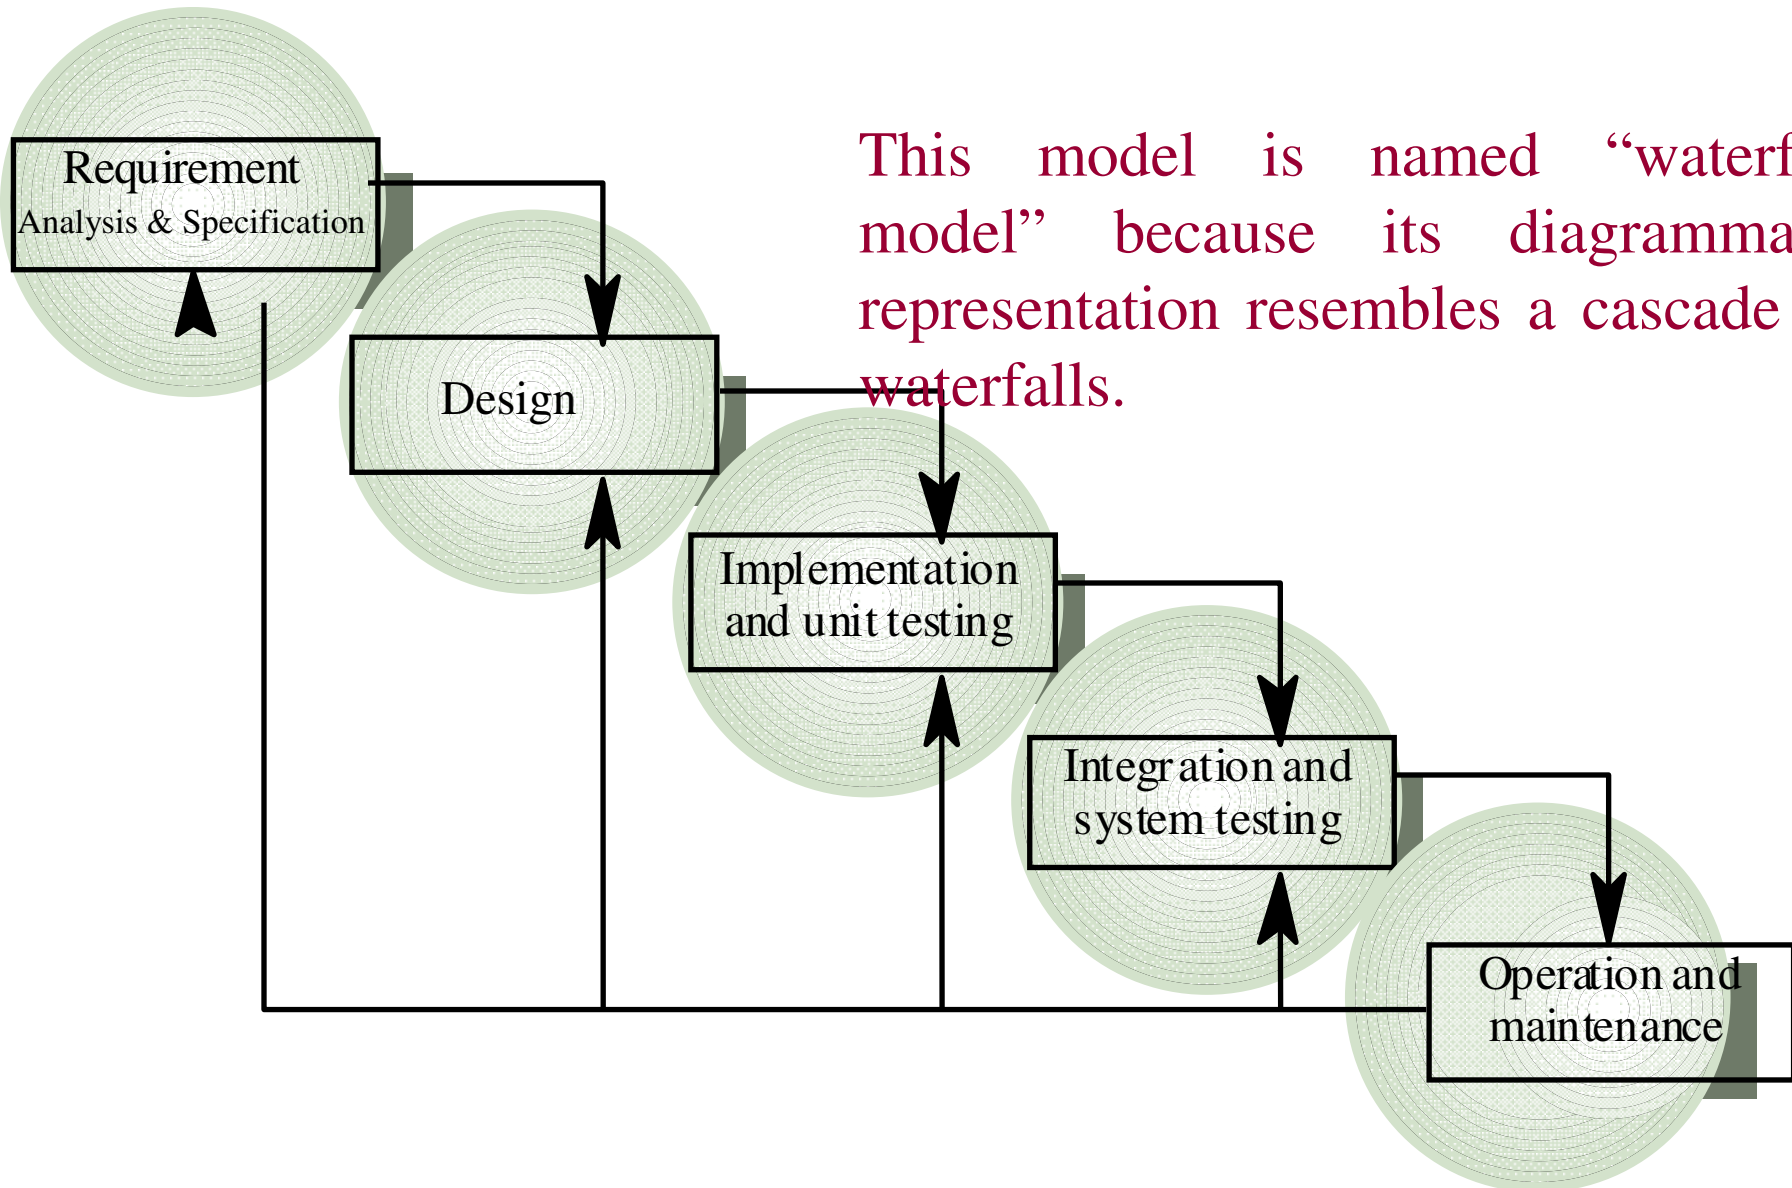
This model is named “waterf model” because its diagramma representation resembles a cascade waterfalls.

Requirement
Analysis & Specification

Design

Implementation and unit testing

Integration and system testing

Operation and maintenance